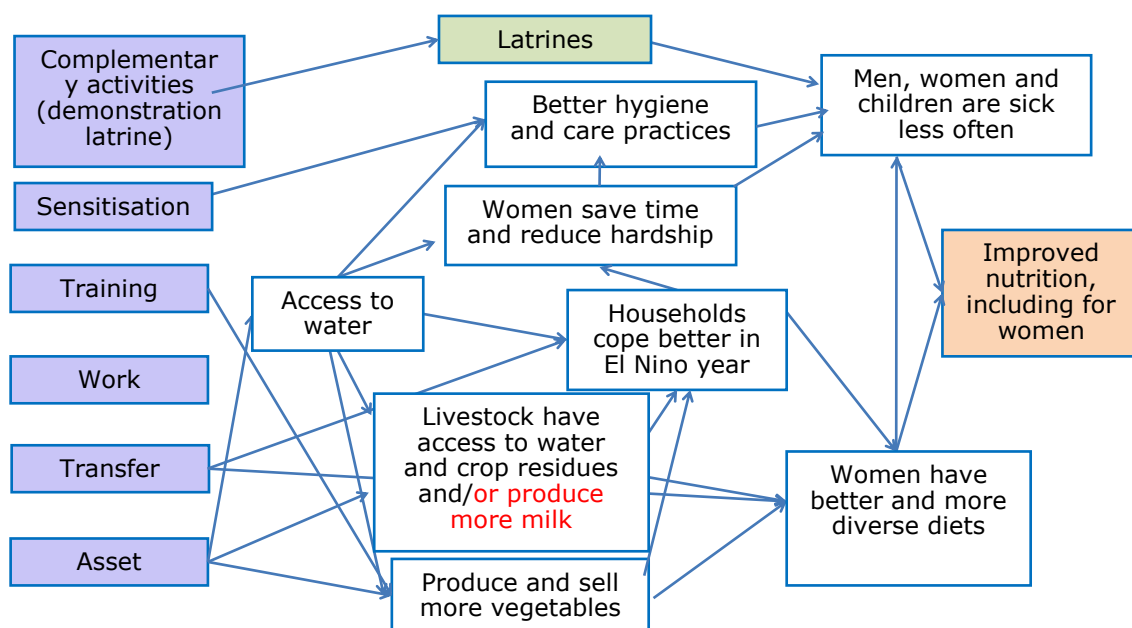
Complementary activities (demonstration latrine)

Sensitisation

Training

Work

Transfer

Asset

Latrines

Better hygiene and care practices

Women save time and reduce hardship

Access to water

Households cope better in El Nino year

Livestock have access to water and crop residues and/or produce more milk

Produce and sell more vegetables

Men, women and children are sick less often

Improved nutrition, including for women

Women have better and more diverse diets